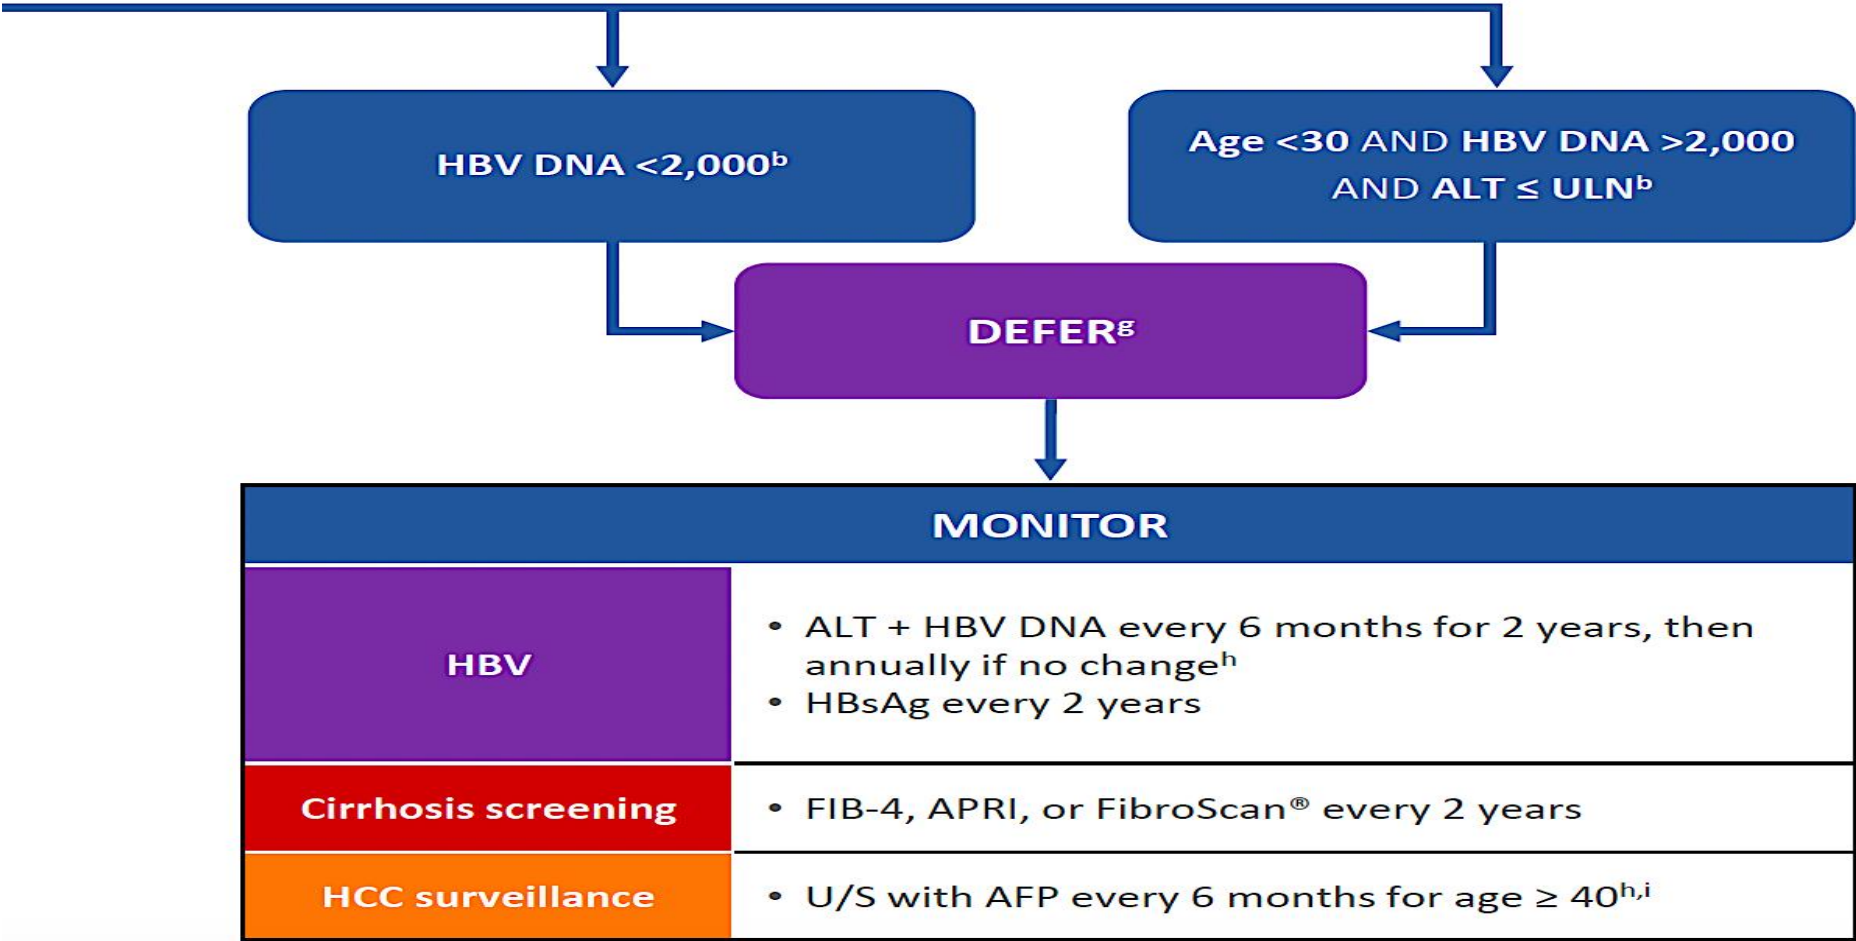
HBV DNA <2,000$^{b}$

Age <30 AND HBV DNA >2,000 AND ALT ≤ ULN$^{b}$

DEFER$^{g}$

| MONITOR | |
|---|---|
| HBV | • ALT + HBV DNA every 6 months for 2 years, then annually if no change$^{h}$<br>• HBsAg every 2 years |
| Cirrhosis screening | • FIB-4, APRI, or FibroScan® every 2 years |
| HCC surveillance | • U/S with AFP every 6 months for age ≥ 40$^{h,i}$ |